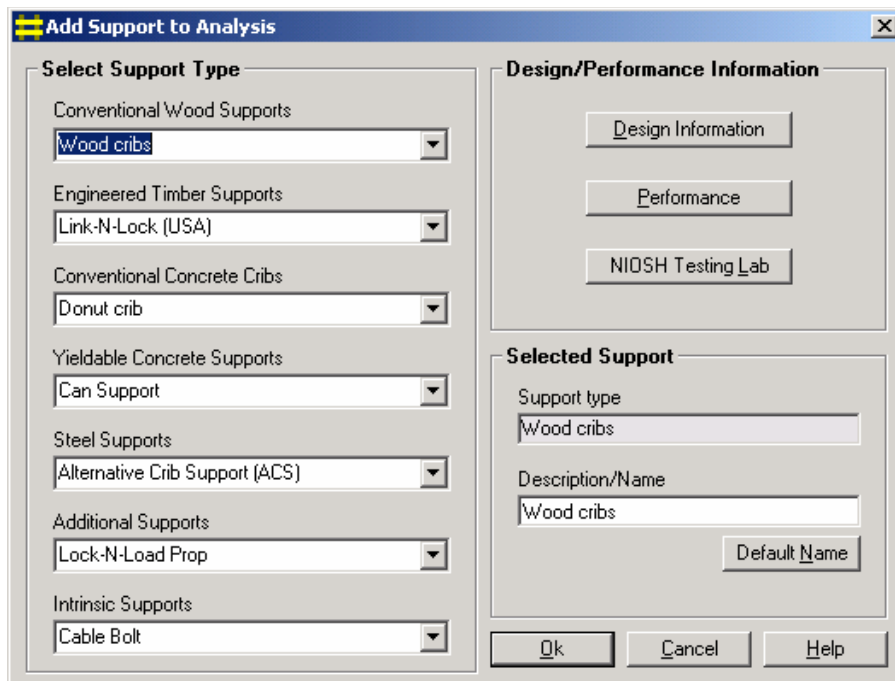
Add Support to Analysis

Select Support Type

Conventional Wood Supports
Wood cribs

Engineered Timber Supports
Link-N-Lock (USA)

Conventional Concrete Cribs
Donut crib

Yieldable Concrete Supports
Can Support

Steel Supports
Alternative Crib Support (ACS)

Additional Supports
Lock-N-Load Prop

Intrinsic Supports
Cable Bolt

Design/Performance Information

Design Information

Performance

NIOSH Testing Lab

Selected Support

Support type
Wood cribs

Description/Name
Wood cribs

Default Name

Ok

Cancel

Help